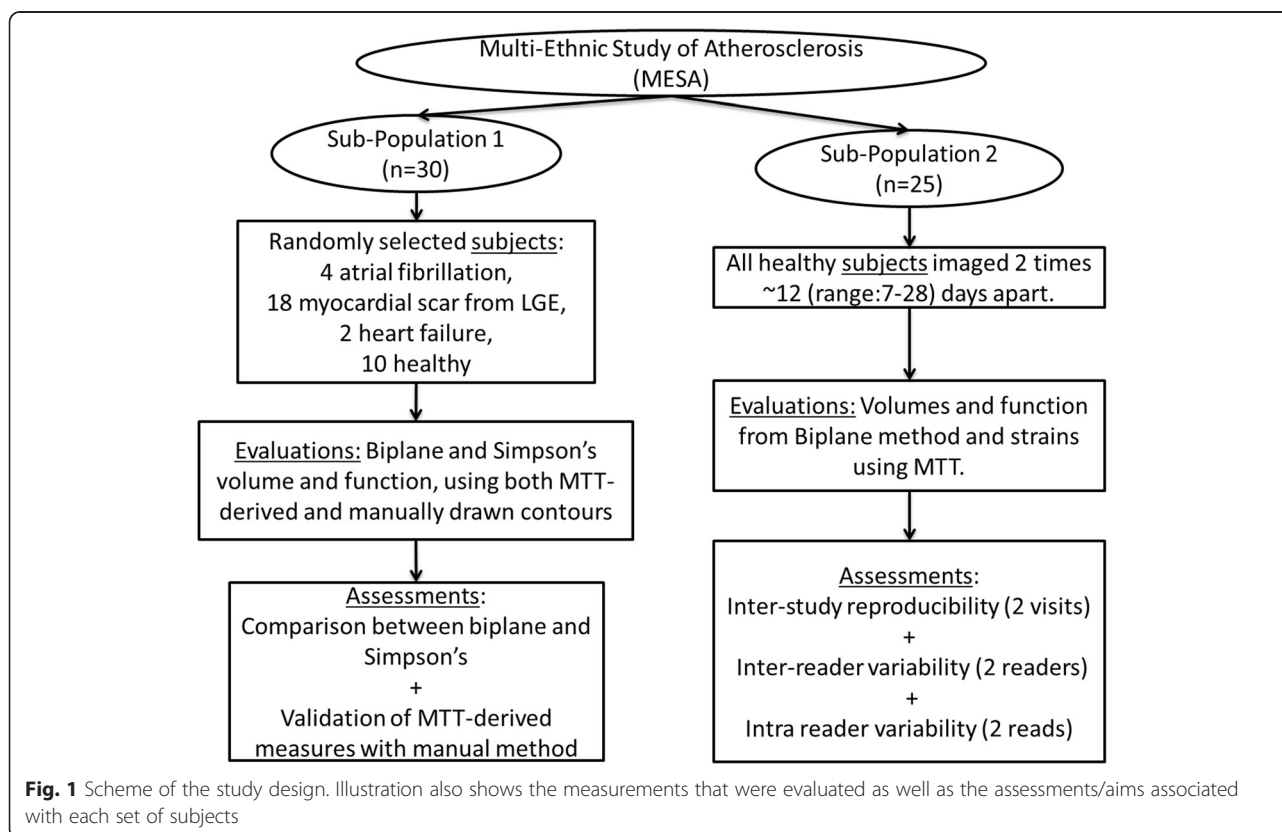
Multi-Ethnic Study of Atherosclerosis (MESA)

Sub-Population 1 (n=30)

Sub-Population 2 (n=25)

Randomly selected subjects: 4 atrial fibrillation, 18 myocardial scar from LGE, 2 heart failure, 10 healthy

All healthy subjects imaged 2 times ~12 (range:7-28) days apart.

Evaluations: Biplane and Simpson's volume and function, using both MTT-derived and manually drawn contours

Evaluations: Volumes and function from Biplane method and strains using MTT.

Assessments: Comparison between biplane and Simpson's + Validation of MTT-derived measures with manual method

Assessments: Inter-study reproducibility (2 visits) + Inter-reader variability (2 readers) + Intra reader variability (2 reads)

Fig. 1 Scheme of the study design. Illustration also shows the measurements that were evaluated as well as the assessments/aims associated with each set of subjects